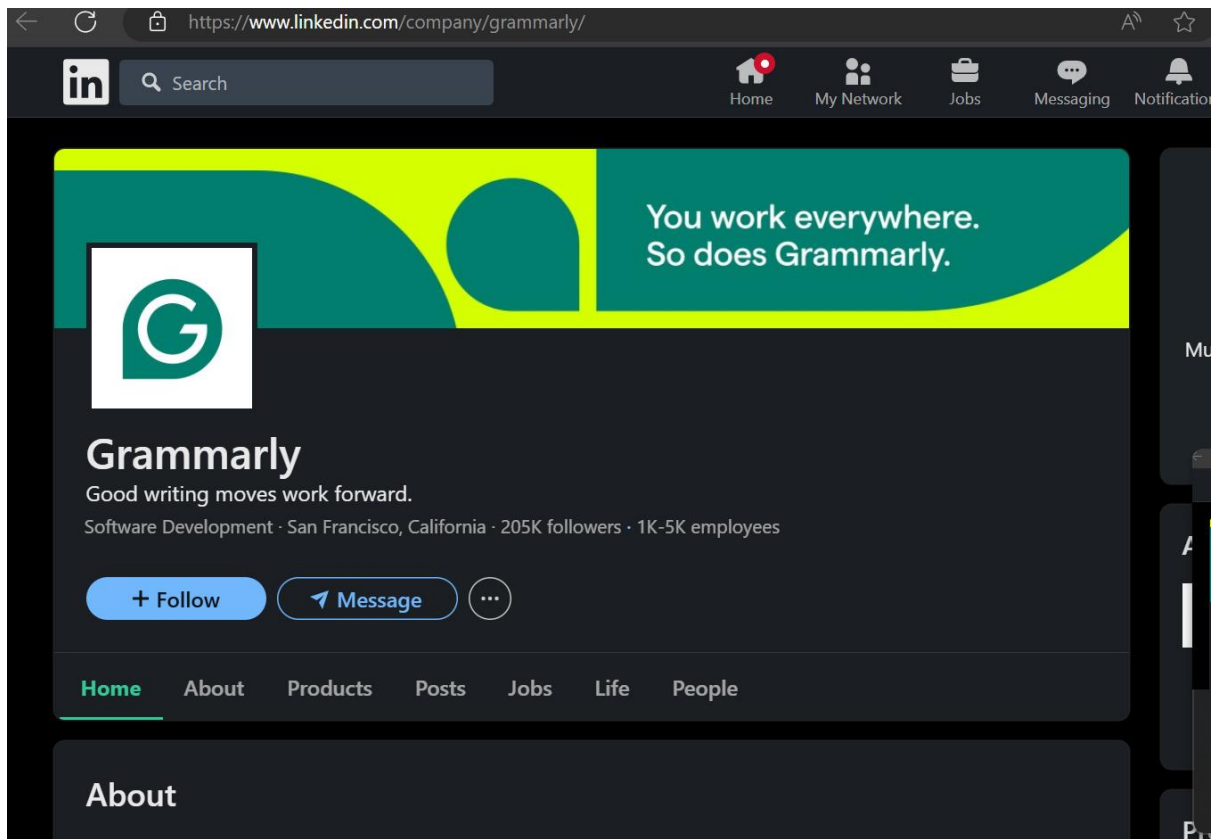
https://www.linkedin.com/company/grammarly/

in Search

Home My Network Jobs Messaging Notificatio

You work everywhere. So does Grammarly.

Mu

Grammarly

Good writing moves work forward.

Software Development · San Francisco, California · 205K followers · 1K-5K employees

+ Follow Message ···

Home About Products Posts Jobs Life People

About